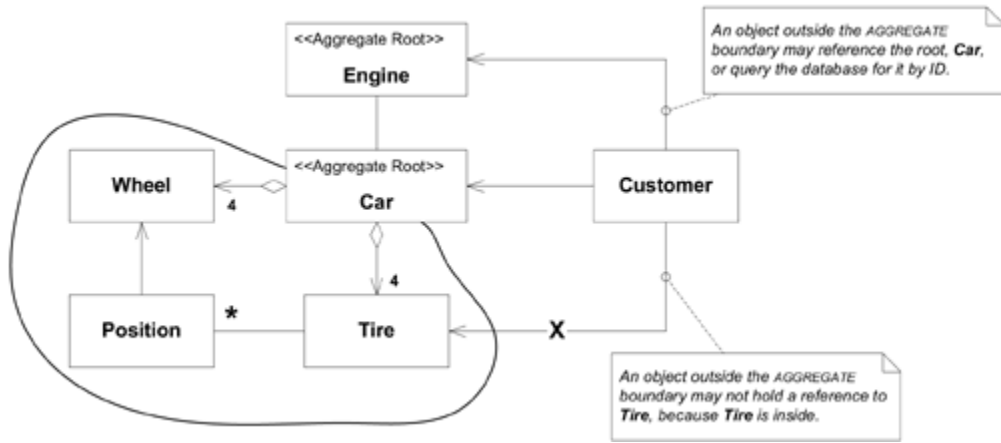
<<Aggregate Root>>
Engine

An object outside the AGGREGATE boundary may reference the root, Car, or query the database for it by ID.

Wheel

4

<<Aggregate Root>>
Car

Customer

4

Position

*

Tire

X

An object outside the AGGREGATE boundary may not hold a reference to Tire, because Tire is inside.